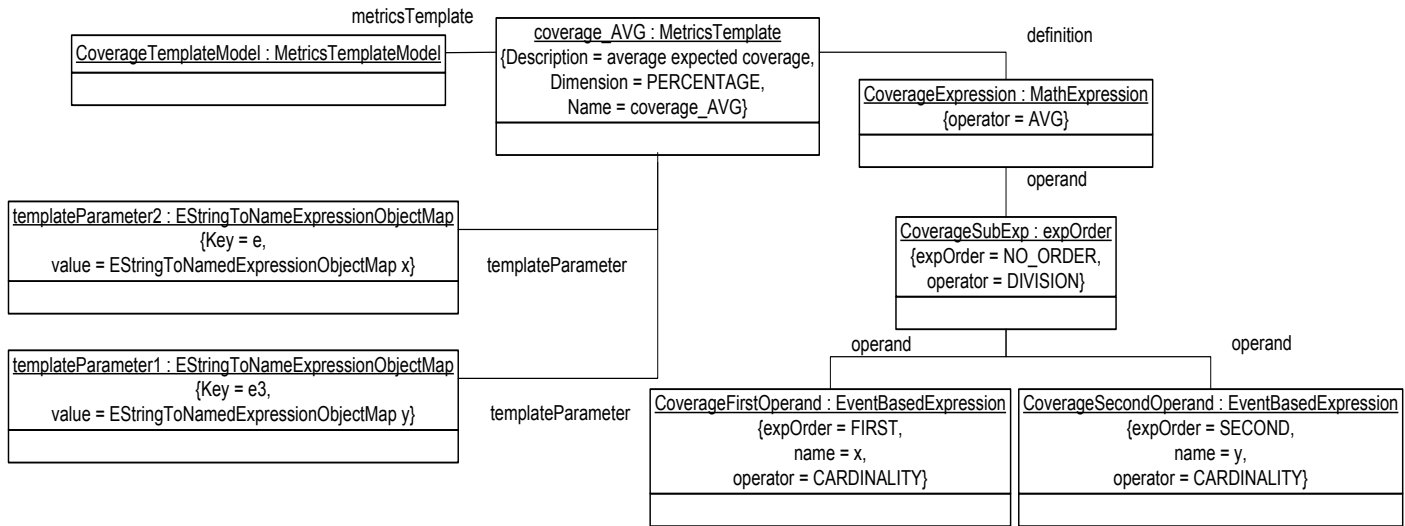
metricsTemplate

CoverageTemplateModel : MetricsTemplateModel

coverage_AVG : MetricsTemplate
{Description = average expected coverage,
Dimension = PERCENTAGE,
Name = coverage_AVG}

definition

CoverageExpression : MathExpression
{operator = AVG}

operand

templateParameter2 : EStringToNameExpressionObjectMap
{Key = e,
value = EStringToNamedExpressionObjectMap x}

templateParameter

CoverageSubExp : expOrder
{expOrder = NO_ORDER,
operator = DIVISION}

operand

operand

templateParameter1 : EStringToNameExpressionObjectMap
{Key = e3,
value = EStringToNamedExpressionObjectMap y}

templateParameter

CoverageFirstOperand : EventBasedExpression
{expOrder = FIRST,
name = x,
operator = CARDINALITY}

CoverageSecondOperand : EventBasedExpression
{expOrder = SECOND,
name = y,
operator = CARDINALITY}